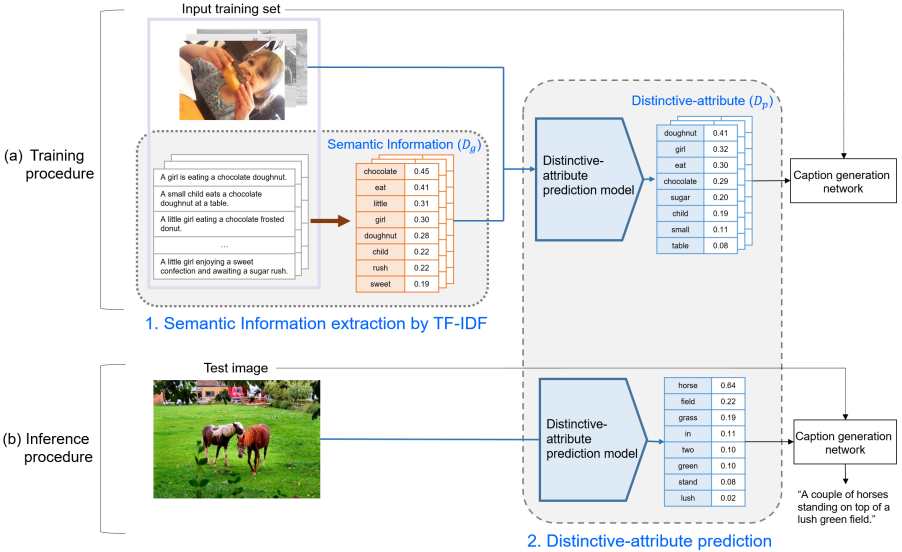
Input training set

(a) Training procedure

A girl is eating a chocolate doughnut.
A small child eats a chocolate doughnut at a table.
A little girl eating a chocolate frosted donut.
...
A little girl enjoying a sweet confection and awaiting a sugar rush.

Semantic Information ($D_g$)

| chocolate | 0.45 |
|---|---|
| eat | 0.41 |
| little | 0.31 |
| girl | 0.30 |
| doughnut | 0.28 |
| child | 0.22 |
| rush | 0.22 |
| sweet | 0.19 |

1. Semantic Information extraction by TF-IDF

Distinctive-attribute prediction model

Distinctive-attribute ($D_p$)

| doughnut | 0.41 |
|---|---|
| girl | 0.32 |
| eat | 0.30 |
| chocolate | 0.29 |
| sugar | 0.20 |
| child | 0.19 |
| small | 0.11 |
| table | 0.08 |

Caption generation network

Test image

(b) Inference procedure

Distinctive-attribute prediction model

| horse | 0.64 |
|---|---|
| field | 0.22 |
| grass | 0.19 |
| in | 0.11 |
| two | 0.10 |
| green | 0.10 |
| stand | 0.08 |
| lush | 0.02 |

Caption generation network

"A couple of horses standing on top of a lush green field."

2. Distinctive-attribute prediction